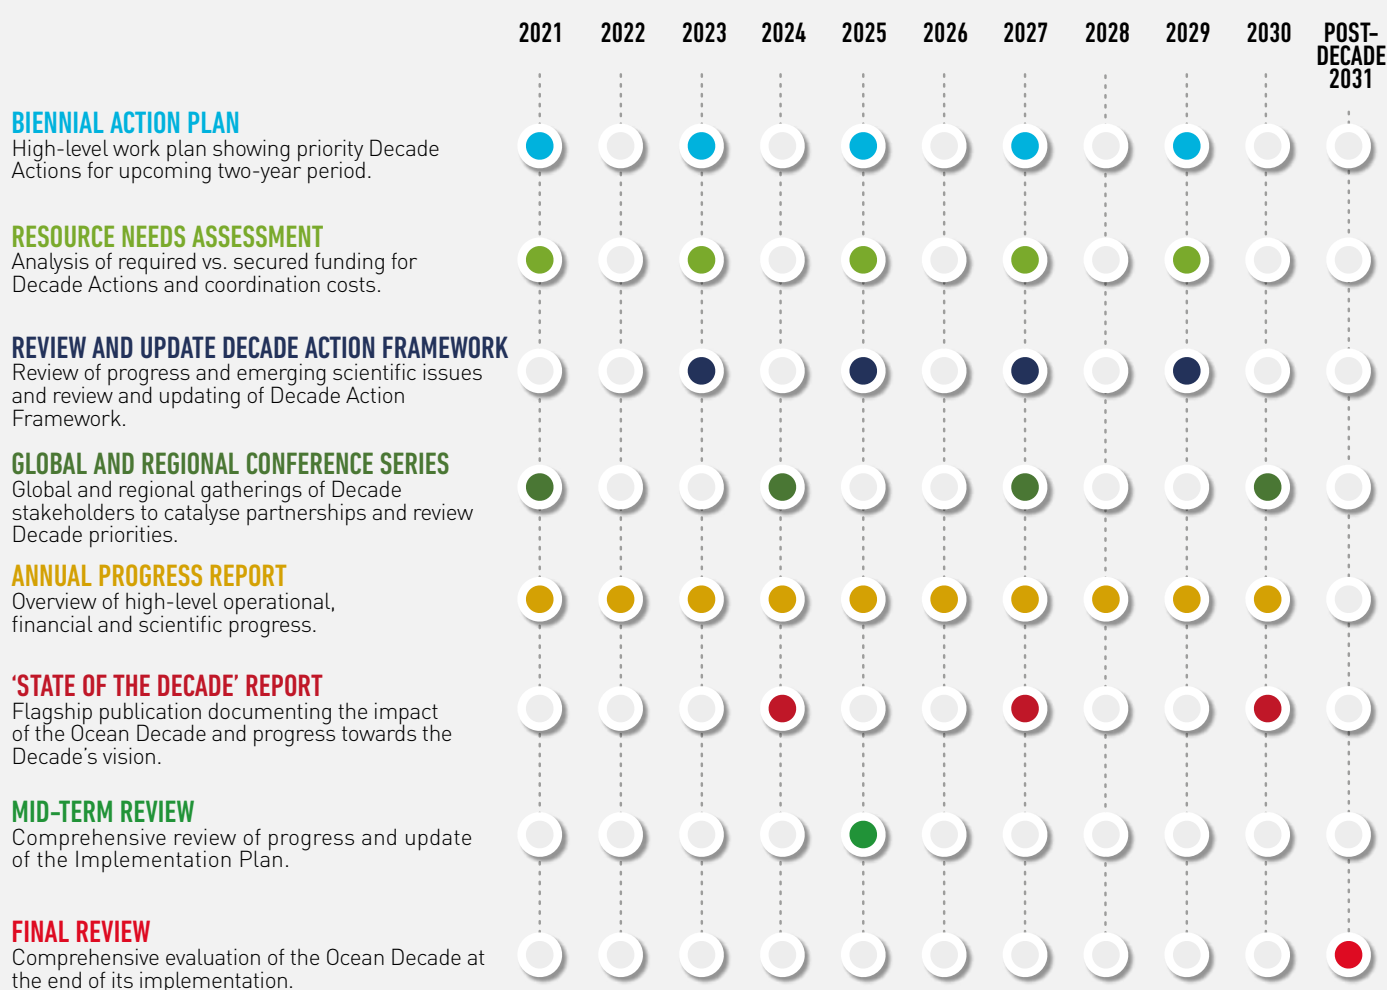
2021 2022 2023 2024 2025 2026 2027 2028 2029 2030 POST-DECADE 2031

BIENNIAL ACTION PLAN
High-level work plan showing priority Decade Actions for upcoming two-year period.

RESOURCE NEEDS ASSESSMENT
Analysis of required vs. secured funding for Decade Actions and coordination costs.

REVIEW AND UPDATE DECADE ACTION FRAMEWORK
Review of progress and emerging scientific issues and review and updating of Decade Action Framework.

GLOBAL AND REGIONAL CONFERENCE SERIES
Global and regional gatherings of Decade stakeholders to catalyse partnerships and review Decade priorities.

ANNUAL PROGRESS REPORT
Overview of high-level operational, financial and scientific progress.

'STATE OF THE DECADE' REPORT
Flagship publication documenting the impact of the Ocean Decade and progress towards the Decade's vision.

MID-TERM REVIEW
Comprehensive review of progress and update of the Implementation Plan.

FINAL REVIEW
Comprehensive evaluation of the Ocean Decade at the end of its implementation.